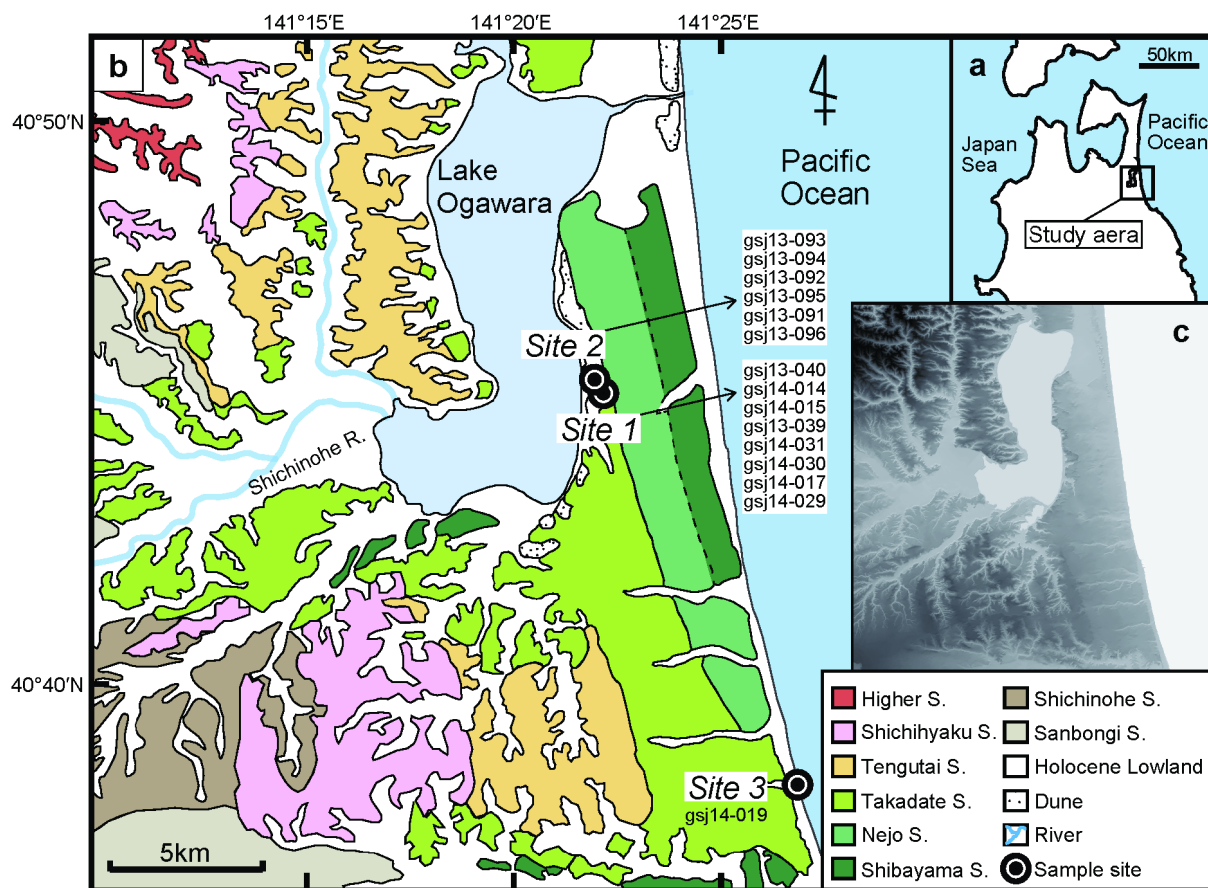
141°15′E
141°20′E
141°25′E
40°50′N
40°40′N
b
Lake Ogawara
Pacific Ocean
Shichinohe R.
Site 2
Site 1
Site 3
gsj13-093
gsj13-094
gsj13-092
gsj13-095
gsj13-091
gsj13-096
gsj13-040
gsj14-014
gsj14-015
gsj13-039
gsj14-031
gsj14-030
gsj14-017
gsj14-029
gsj14-019
5km
a
50km
Japan Sea
Pacific Ocean
Study aera
c

| | |
|---|---|
| Higher S. | Shichinohe S. |
| Shichihyaku S. | Sanbongi S. |
| Tengutai S. | Holocene Lowland |
| Takadate S. | Dune |
| Nejo S. | River |
| Shibayama S. | Sample site |